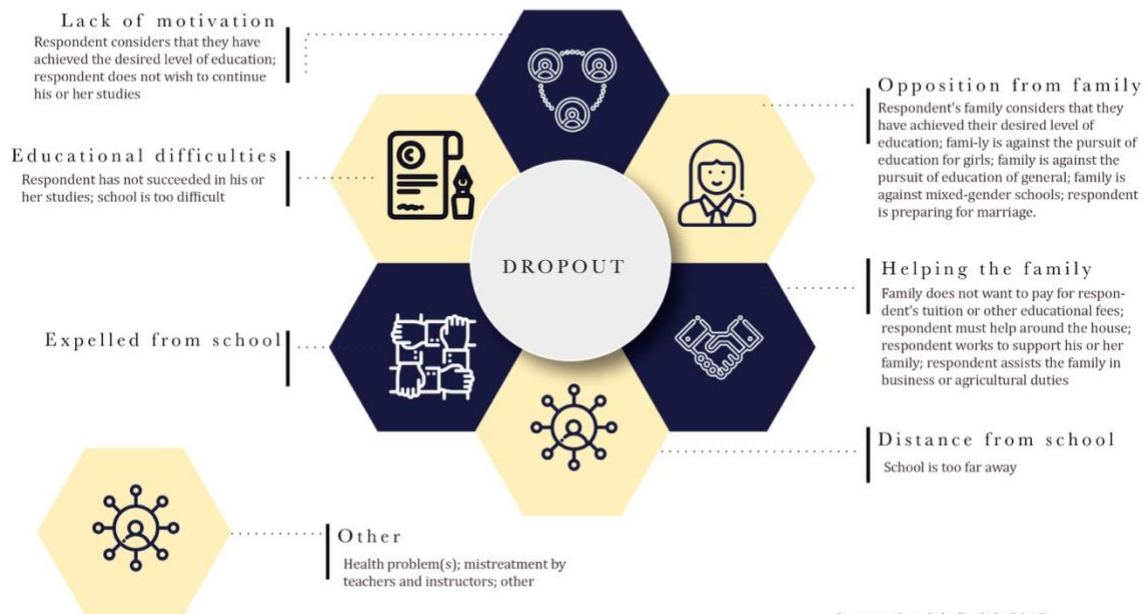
Lack of motivation
Respondent considers that they have achieved the desired level of education; respondent does not wish to continue his or her studies

Educational difficulties
Respondent has not succeeded in his or her studies; school is too difficult

Expelled from school

Opposition from family
Respondent's family considers that they have achieved their desired level of education; fami-ly is against the pursuit of education for girls; family is against the pursuit of education of general; family is against mixed-gender schools; respondent is preparing for marriage.

DROPOUT

Helping the family
Family does not want to pay for respondent's tuition or other educational fees; respondent must help around the house; respondent works to support his or her family; respondent assists the family in business or agricultural duties

Distance from school
School is too far away

Other
Health problem(s); mistreatment by teachers and instructors; other

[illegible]